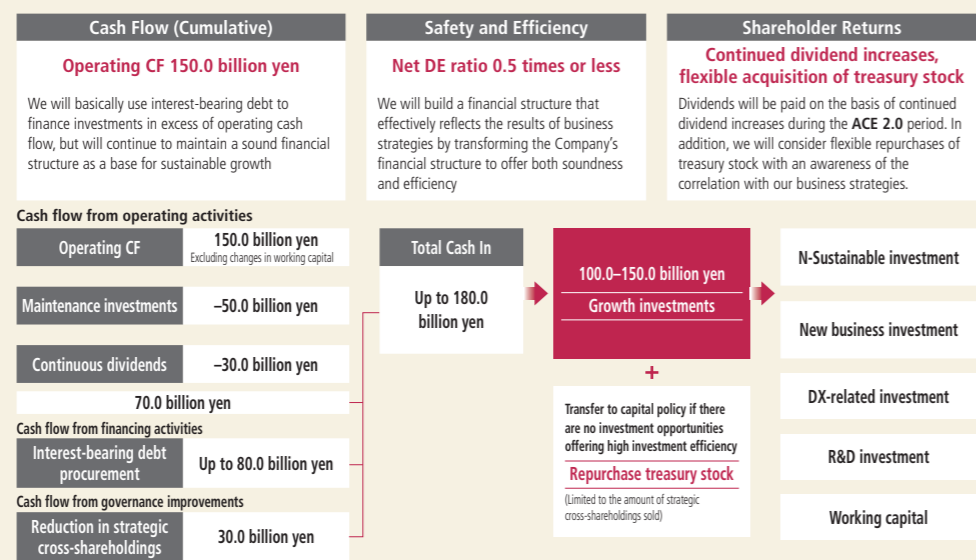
Cash Flow (Cumulative)

Operating CF 150.0 billion yen

We will basically use interest-bearing debt to finance investments in excess of operating cash flow, but will continue to maintain a sound financial structure as a base for sustainable growth

Safety and Efficiency

Net DE ratio 0.5 times or less

We will build a financial structure that effectively reflects the results of business strategies by transforming the Company's financial structure to offer both soundness and efficiency

Shareholder Returns

Continued dividend increases, flexible acquisition of treasury stock

Dividends will be paid on the basis of continued dividend increases during the ACE 2.0 period. In addition, we will consider flexible repurchases of treasury stock with an awareness of the correlation with our business strategies.

Cash flow from operating activities

| Operating CF | 150.0 billion yen Excluding changes in working capital |
|---|---|
| Maintenance investments | –50.0 billion yen |
| Continuous dividends | –30.0 billion yen |

70.0 billion yen

Cash flow from financing activities

| Interest-bearing debt procurement | Up to 80.0 billion yen |
|---|---|

Cash flow from governance improvements

| Reduction in strategic cross-shareholdings | 30.0 billion yen |
|---|---|

Total Cash In

Up to 180.0 billion yen

100.0–150.0 billion yen

Growth investments

+

Transfer to capital policy if there are no investment opportunities offering high investment efficiency

Repurchase treasury stock

(Limited to the amount of strategic cross-shareholdings sold)

N-Sustainable investment

New business investment

DX-related investment

R&D investment

Working capital